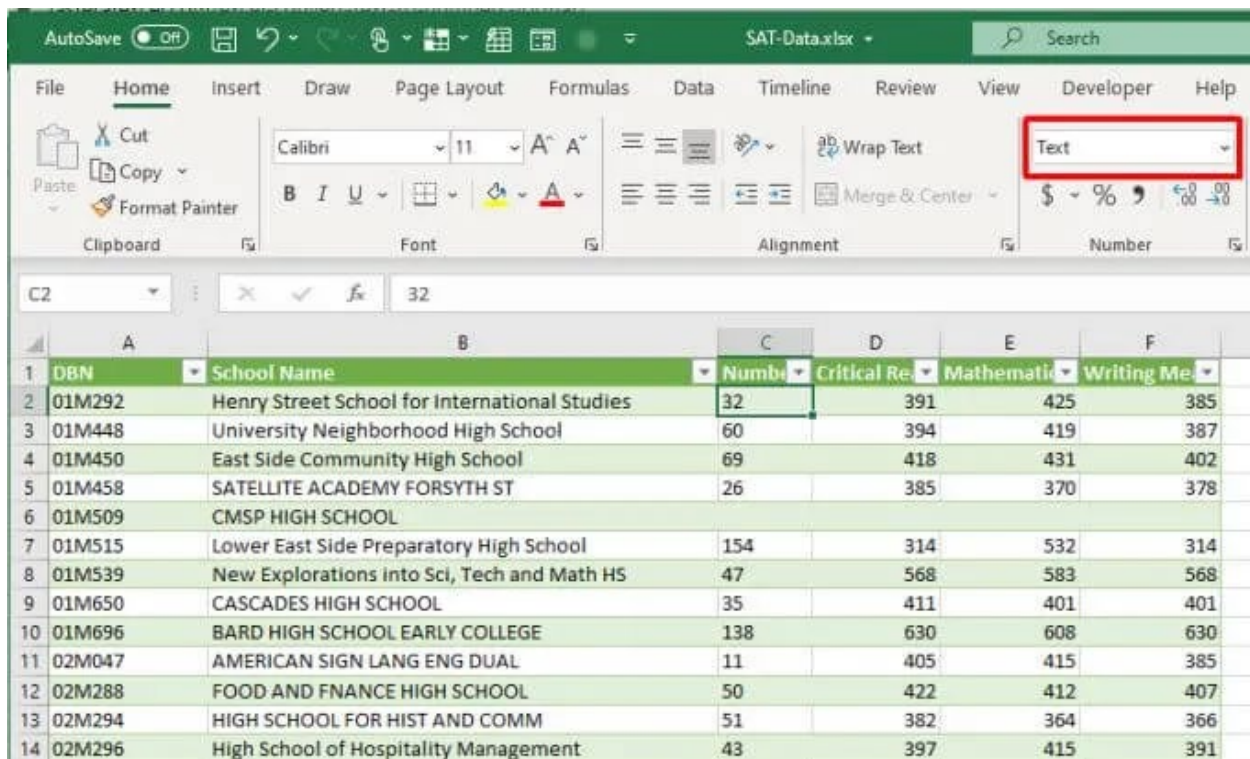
AutoSave Off SAT-Data.xlsx Search

File Home Insert Draw Page Layout Formulas Data Timeline Review View Developer Help

Paste Cut Copy Format Painter Clipboard

Calibri 11 A A B I U Font

Wrap Text Merge & Center Alignment

Text $ % 9 Number

C2 32

|  | A | B | C | D | E | F |
|---|---|---|---|---|---|---|
| 1 | DBN | School Name | Numbe | Critical Re | Mathemati | Writing Me |
| 2 | 01M292 | Henry Street School for International Studies | 32 | 391 | 425 | 385 |
| 3 | 01M448 | University Neighborhood High School | 60 | 394 | 419 | 387 |
| 4 | 01M450 | East Side Community High School | 69 | 418 | 431 | 402 |
| 5 | 01M458 | SATELLITE ACADEMY FORSYTH ST | 26 | 385 | 370 | 378 |
| 6 | 01M509 | CMSP HIGH SCHOOL |  |  |  |  |
| 7 | 01M515 | Lower East Side Preparatory High School | 154 | 314 | 532 | 314 |
| 8 | 01M539 | New Explorations into Sci, Tech and Math HS | 47 | 568 | 583 | 568 |
| 9 | 01M650 | CASCADES HIGH SCHOOL | 35 | 411 | 401 | 401 |
| 10 | 01M696 | BARD HIGH SCHOOL EARLY COLLEGE | 138 | 630 | 608 | 630 |
| 11 | 02M047 | AMERICAN SIGN LANG ENG DUAL | 11 | 405 | 415 | 385 |
| 12 | 02M288 | FOOD AND FNANCE HIGH SCHOOL | 50 | 422 | 412 | 407 |
| 13 | 02M294 | HIGH SCHOOL FOR HIST AND COMM | 51 | 382 | 364 | 366 |
| 14 | 02M296 | High School of Hospitality Management | 43 | 397 | 415 | 391 |